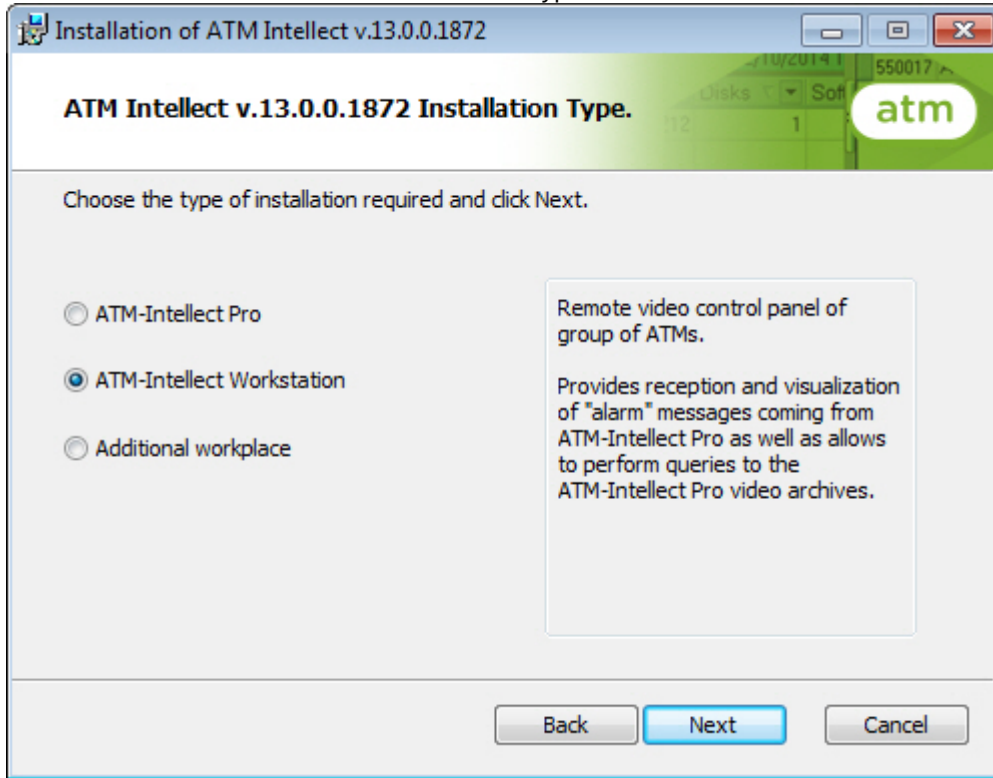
Installation of ATM Intellect v.13.0.0.1872

ATM Intellect v.13.0.0.1872 Installation Type.

atm

Choose the type of installation required and click Next.

ATM-Intellect Pro

ATM-Intellect Workstation

Additional workplace

Remote video control panel of group of ATMs.

Provides reception and visualization of "alarm" messages coming from ATM-Intellect Pro as well as allows to perform queries to the ATM-Intellect Pro video archives.

Back

Next

Cancel